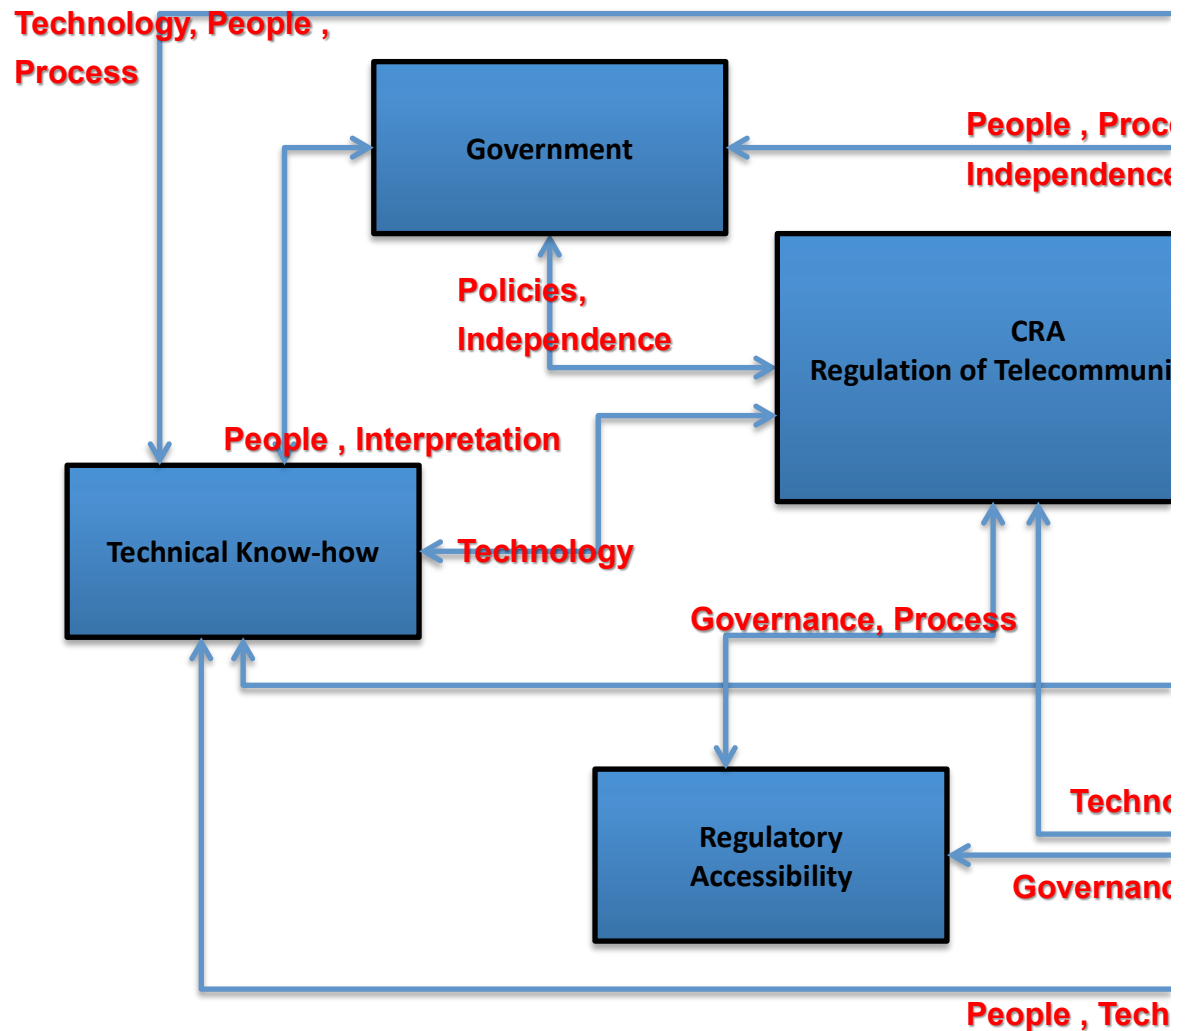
Technology, People , Process

Government

People , Proc

Independence

Policies, Independence

CRA
Regulation of Telecommuni

People , Interpretation

Technical Know-how

Technology

Governance, Process

Techn

Regulatory Accessibility

Governanc

People , Tech